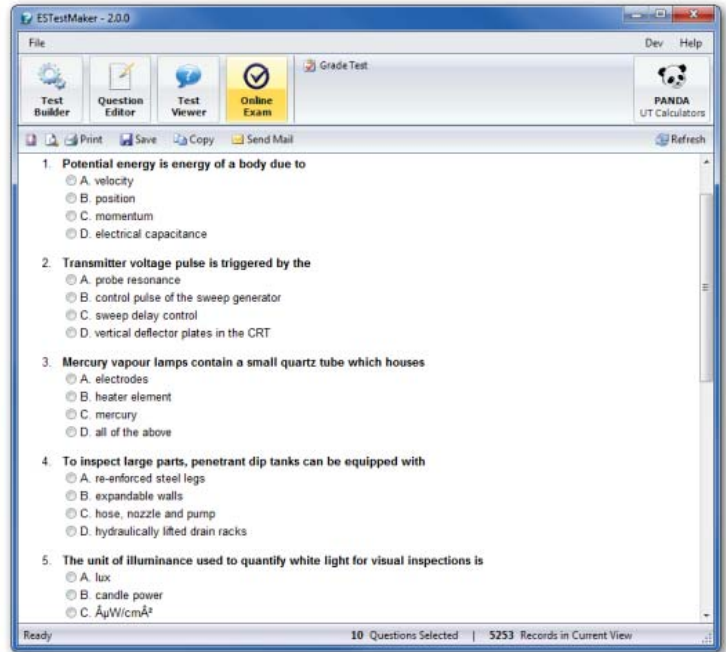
ESTestMaker - 2.0.0

File

Dev Help

Test Builder

Question Editor

Test Viewer

Online Exam

Grade Test

PANDA
UT Calculators

Print Save Copy Send Mail

Refresh

1. Potential energy is energy of a body due to
A. velocity
B. position
C. momentum
D. electrical capacitance

2. Transmitter voltage pulse is triggered by the
A. probe resonance
B. control pulse of the sweep generator
C. sweep delay control
D. vertical deflector plates in the CRT

3. Mercury vapour lamps contain a small quartz tube which houses
A. electrodes
B. heater element
C. mercury
D. all of the above

4. To inspect large parts, penetrant dip tanks can be equipped with
A. re-enforced steel legs
B. expandable walls
C. hose, nozzle and pump
D. hydraulically lifted drain racks

5. The unit of illuminance used to quantify white light for visual inspections is
A. lux
B. candle power
C. ÂµW/cmÂ²

Ready

10 Questions Selected | 5253 Records in Current View